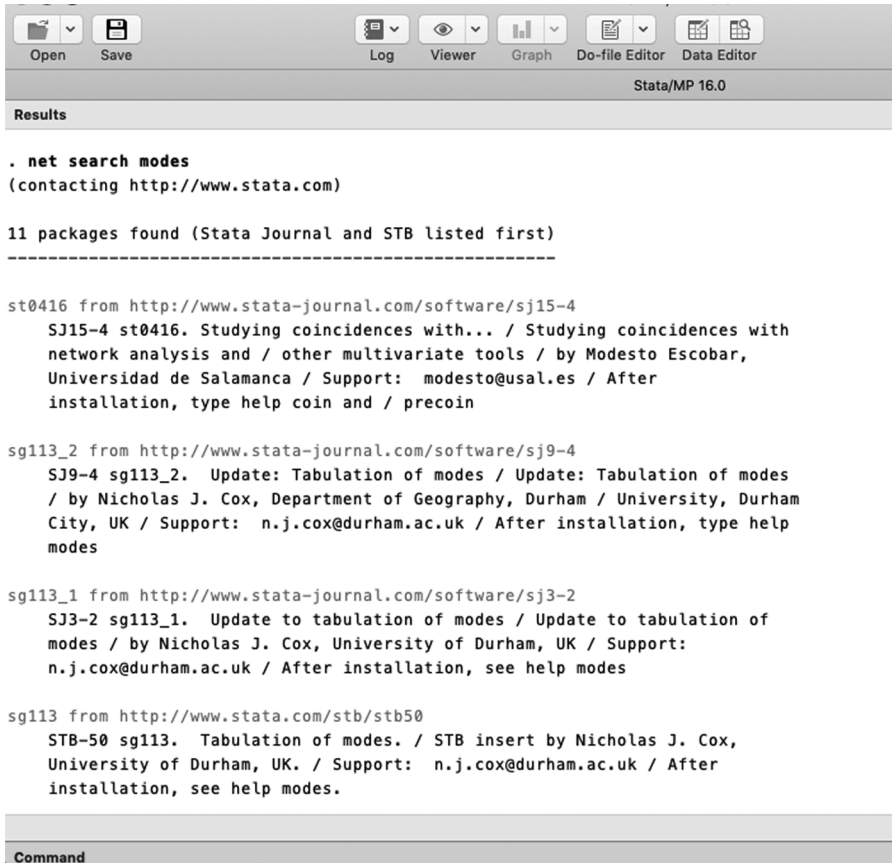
Open Save Log Viewer Graph Do-file Editor Data Editor

Stata/MP 16.0

Results

. net search modes
(contacting http://www.stata.com)

11 packages found (Stata Journal and STB listed first)
-----------------------------------------------------

st0416 from http://www.stata-journal.com/software/sj15-4
SJ15-4 st0416. Studying coincidences with... / Studying coincidences with network analysis and / other multivariate tools / by Modesto Escobar, Universidad de Salamanca / Support: modesto@usal.es / After installation, type help coin and / precoin

sg113_2 from http://www.stata-journal.com/software/sj9-4
SJ9-4 sg113_2. Update: Tabulation of modes / Update: Tabulation of modes / by Nicholas J. Cox, Department of Geography, Durham / University, Durham City, UK / Support: n.j.cox@durham.ac.uk / After installation, type help modes

sg113_1 from http://www.stata-journal.com/software/sj3-2
SJ3-2 sg113_1. Update to tabulation of modes / Update to tabulation of modes / by Nicholas J. Cox, University of Durham, UK / Support: n.j.cox@durham.ac.uk / After installation, see help modes

sg113 from http://www.stata.com/stb/stb50
STB-50 sg113. Tabulation of modes. / STB insert by Nicholas J. Cox, University of Durham, UK. / Support: n.j.cox@durham.ac.uk / After installation, see help modes.

Command